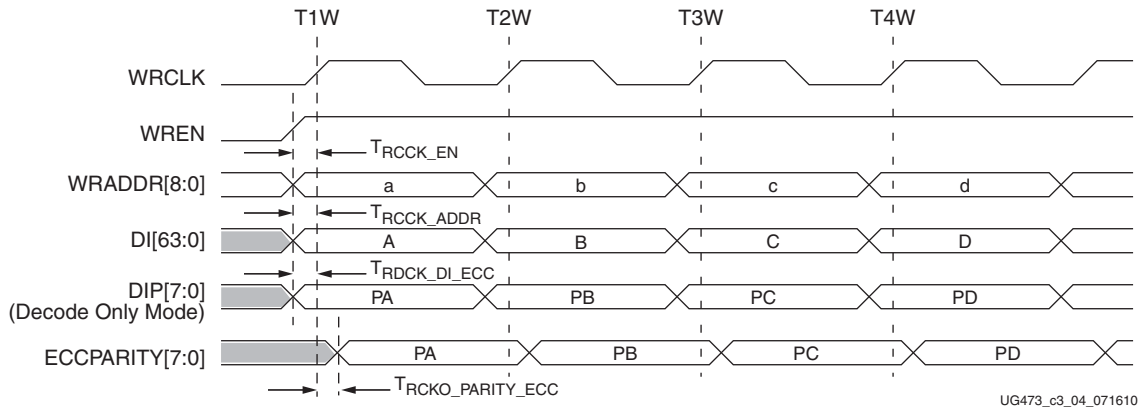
T1W T2W T3W T4W

WRCLK

WREN

$T_{RCCK\_EN}$

WRADDR[8:0] a b c d

$T_{RCCK\_ADDR}$

DI[63:0] A B C D

$T_{RDCK\_DI\_ECC}$

DIP[7:0] (Decode Only Mode) PA PB PC PD

ECCPARITY[7:0] PA PB PC PD

$T_{RCKO\_PARITY\_ECC}$

UG473_c3_04_071610